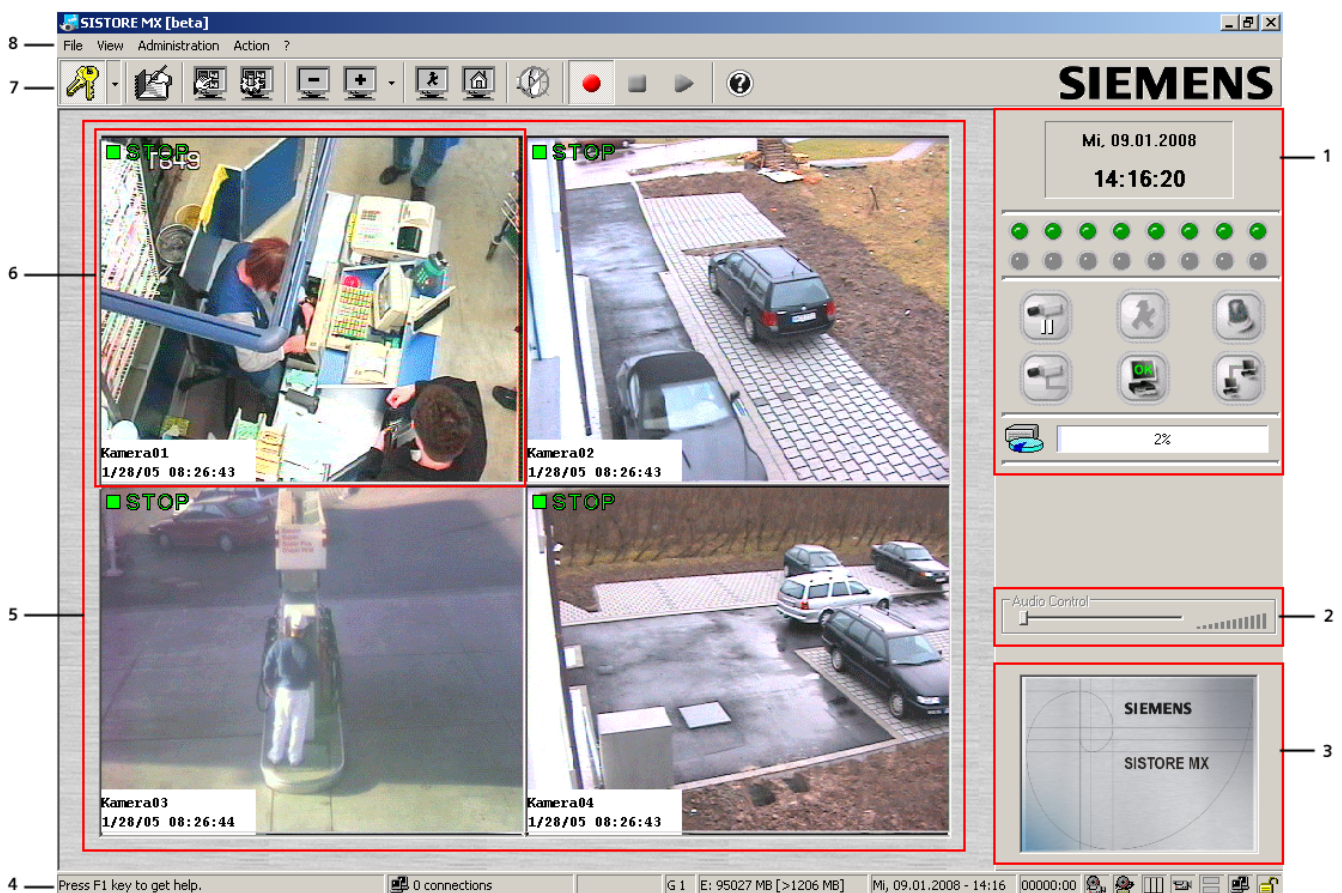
SISTORE MX [beta]

8 File View Administration Action ?

7

SIEMENS

1

Mi, 09.01.2008

14:16:20

OK

2%

6

STOP

Kamera01
1/28/05 08:26:43

STOP

Kamera02
1/28/05 08:26:43

5

STOP

Kamera03
1/28/05 08:26:44

STOP

Kamera04
1/28/05 08:26:43

Audio Control

2

SIEMENS

SISTORE MX

3

4 Press F1 key to get help. 0 connections G 1 E: 95027 MB [>1206 MB] Mi, 09.01.2008 - 14:16 00000:00